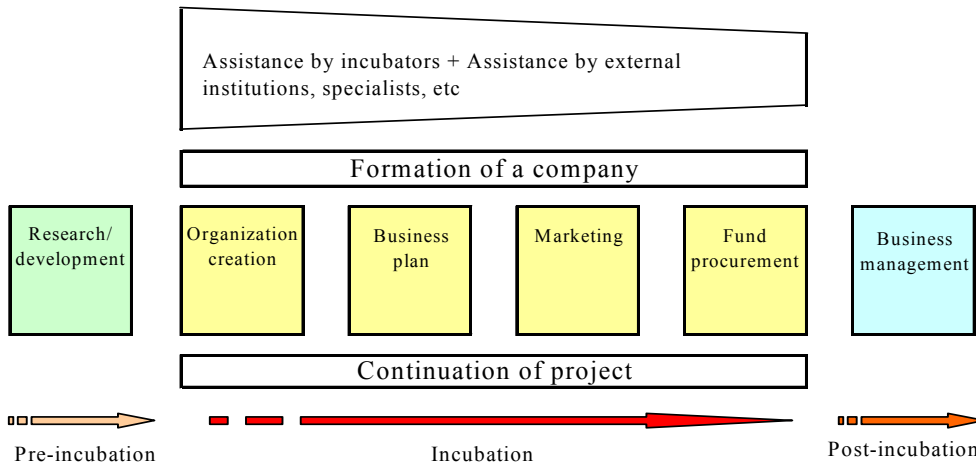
Assistance by incubators + Assistance by external institutions, specialists, etc

Formation of a company

Research/ development

Organization creation

Business plan

Marketing

Fund procurement

Business management

Continuation of project

Pre-incubation

Incubation

Post-incubation